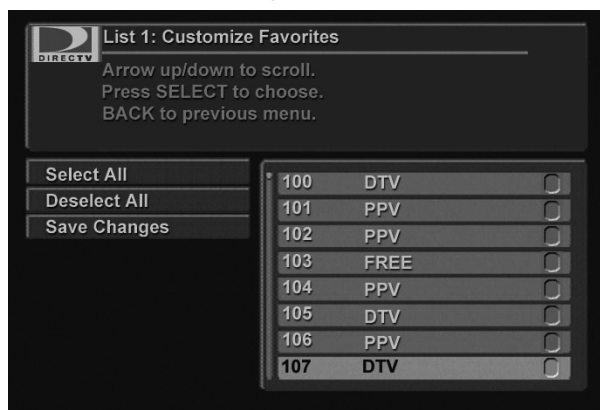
DIRECTV

List 1: Customize Favorites

Arrow up/down to scroll.
Press SELECT to choose.
BACK to previous menu.

Select All
Deselect All
Save Changes

| | |
|---|---|
| 100 | DTV |
| 101 | PPV |
| 102 | PPV |
| 103 | FREE |
| 104 | PPV |
| 105 | DTV |
| 106 | PPV |
| 107 | DTV |